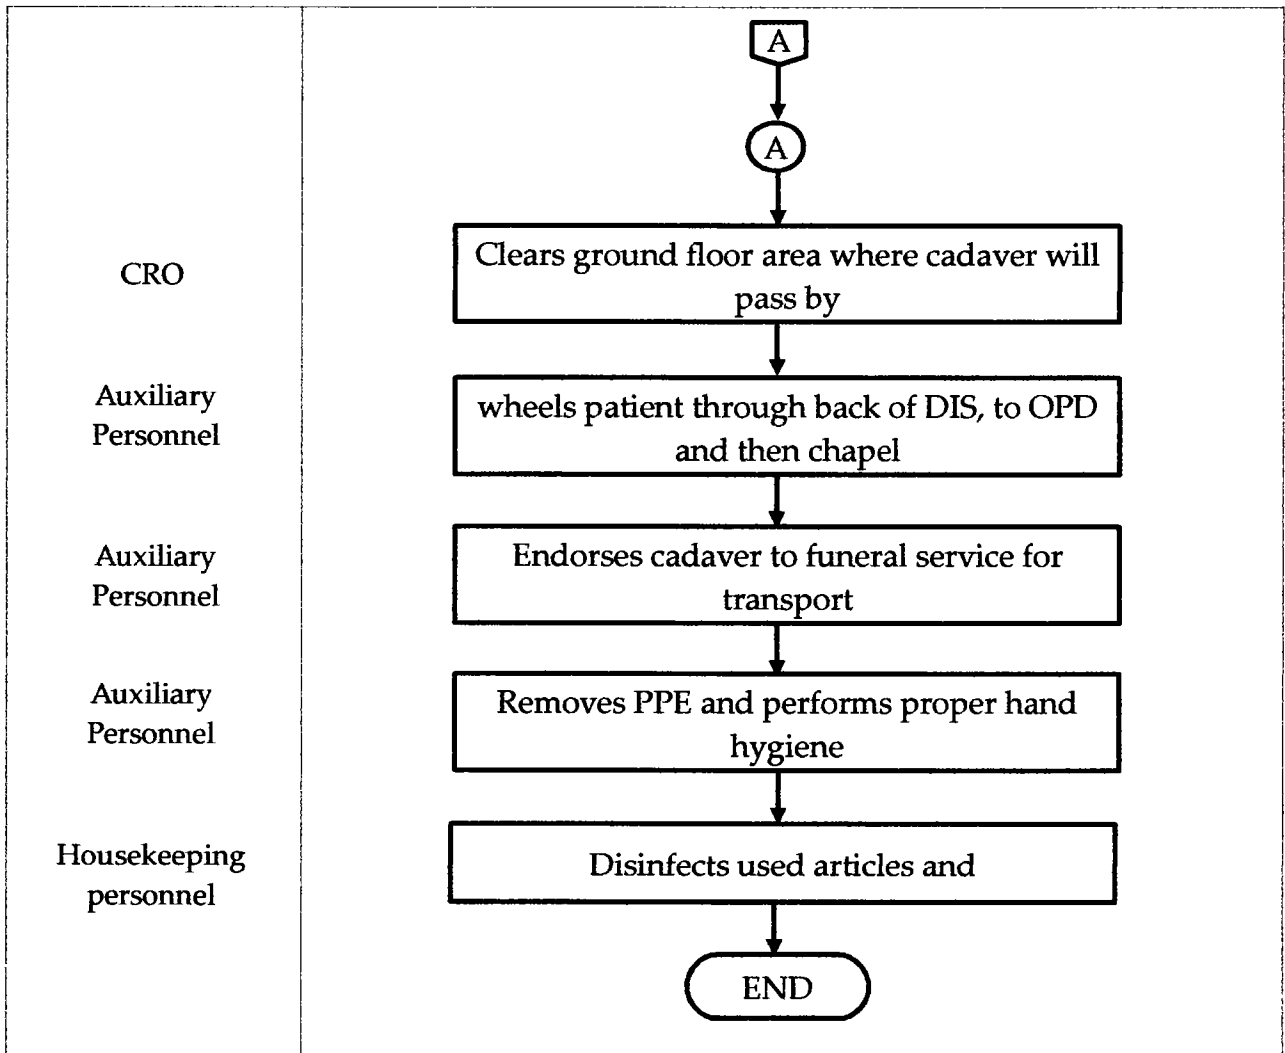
A

A

CRO

Clears ground floor area where cadaver will pass by

Auxiliary Personnel

wheels patient through back of DIS, to OPD and then chapel

Auxiliary Personnel

Endorses cadaver to funeral service for transport

Auxiliary Personnel

Removes PPE and performs proper hand hygiene

Housekeeping personnel

Disinfects used articles and

END